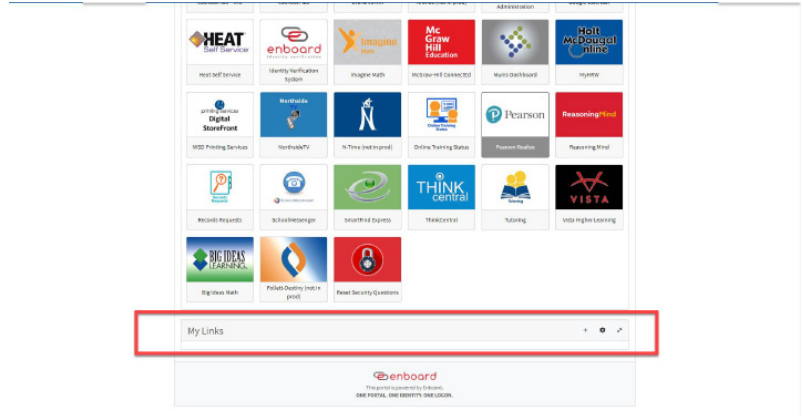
HEAT Self Service

Heat Self Service

enboard

Identity Verification System

Imagine Math

Imagine Math

Mc Graw Hill Education

McGraw-Hill ConnectED

Nums Dashboard

Holt McDougal Online

MyHRW

printing services Digital StoreFront

NISD Printing Services

Northside

NorthsideTV

N-Time (not in prod)

Online Training Status

Online Training Status

Pearson

Pearson Realize

ReasoningMind

Reasoning Mind

Records Request

Records Requests

SchoolMessenger

SchoolMessenger

SmartPod Express

THINK central

ThinkCentral

Tutoring

Tutoring

VISTA

Vista Higher Learning

BIG IDEAS LEARNING

Big Ideas Math

Follett Destiny (not in prod)

Reset Security Questions

My Links

+

enboard

This portal is powered by Enboard.

ONE PORTAL. ONE IDENTITY. ONE LOGON.